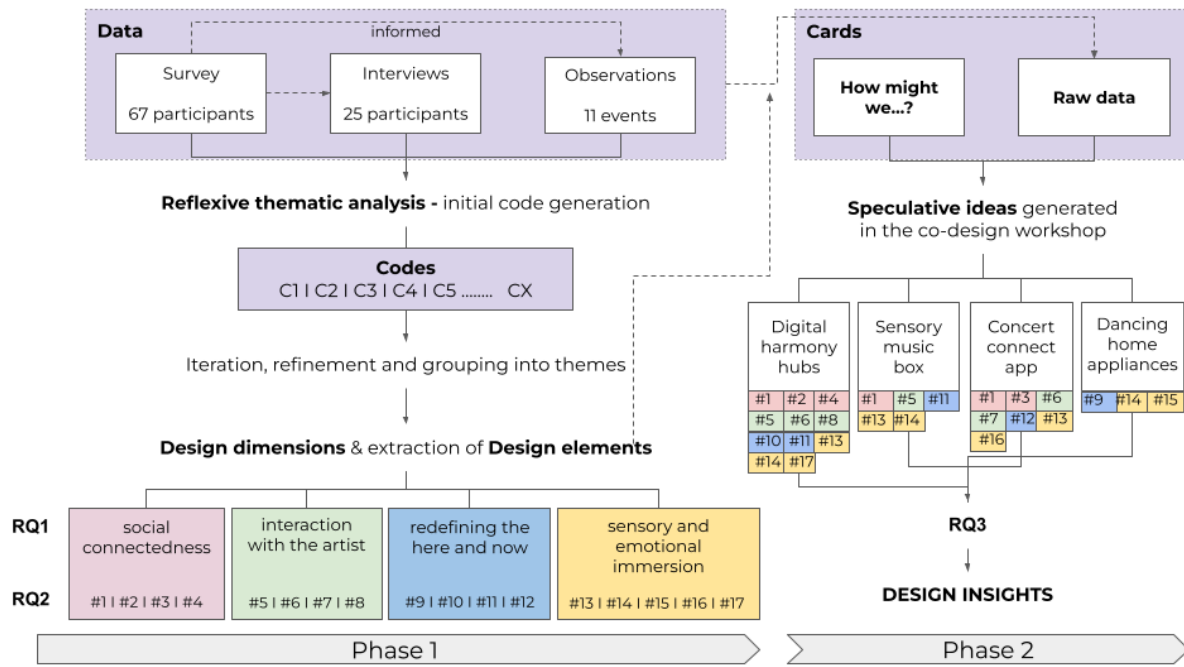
Data

informed

Survey
67 participants

Interviews
25 participants

Observations
11 events

Cards

How might we...?

Raw data

Reflexive thematic analysis - initial code generation

Codes
C1 I C2 I C3 I C4 I C5 ........ CX

Iteration, refinement and grouping into themes

Design dimensions & extraction of Design elements

Speculative ideas generated in the co-design workshop

Digital harmony hubs
#1 #2 #4 #5 #6 #8 #10 #11 #13 #14 #17

Sensory music box
#1 #5 #11 #13 #14

Concert connect app
#1 #3 #6 #7 #12 #13 #16

Dancing home appliances
#9 #14 #15

RQ1

social connectedness

interaction with the artist

redefining the here and now

sensory and emotional immersion

RQ2

#1 I #2 I #3 I #4

#5 I #6 I #7 I #8

#9 I #10 I #11 I #12

#13 I #14 I #15 I #16 I #17

RQ3

DESIGN INSIGHTS

Phase 1

Phase 2